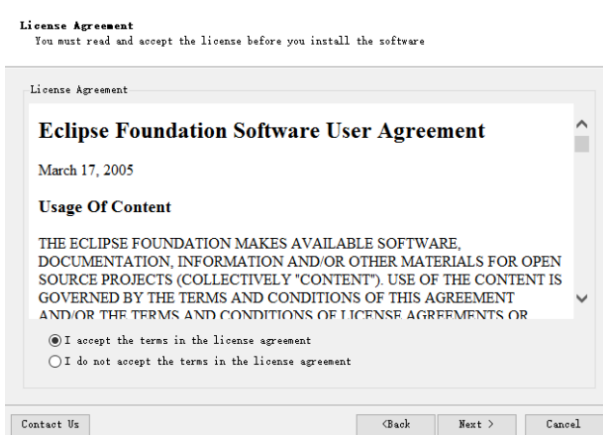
License Agreement
You must read and accept the license before you install the software

License Agreement

Eclipse Foundation Software User Agreement

March 17, 2005

Usage Of Content

THE ECLIPSE FOUNDATION MAKES AVAILABLE SOFTWARE, DOCUMENTATION, INFORMATION AND/OR OTHER MATERIALS FOR OPEN SOURCE PROJECTS (COLLECTIVELY "CONTENT"). USE OF THE CONTENT IS GOVERNED BY THE TERMS AND CONDITIONS OF THIS AGREEMENT AND/OR THE TERMS AND CONDITIONS OF LICENSE AGREEMENTS OR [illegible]

I accept the terms in the license agreement
I do not accept the terms in the license agreement

Contact Us
<Back
Next >
Cancel